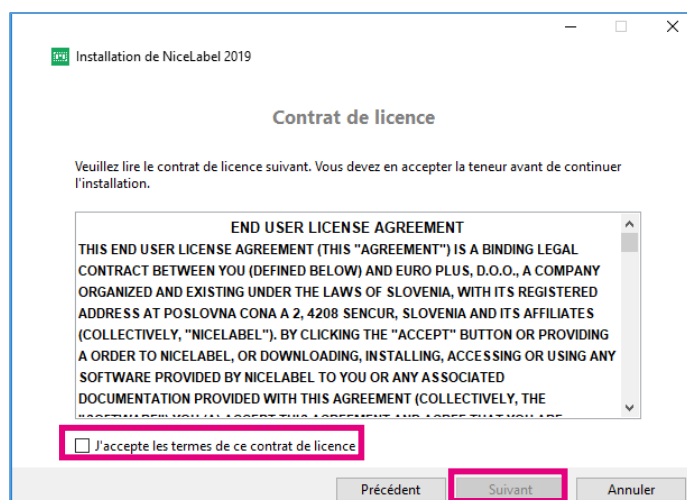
Installation de NiceLabel 2019

Contrat de licence

Veuillez lire le contrat de licence suivant. Vous devez en accepter la teneur avant de continuer l'installation.

END USER LICENSE AGREEMENT
THIS END USER LICENSE AGREEMENT (THIS "AGREEMENT") IS A BINDING LEGAL CONTRACT BETWEEN YOU (DEFINED BELOW) AND EURO PLUS, D.O.O., A COMPANY ORGANIZED AND EXISTING UNDER THE LAWS OF SLOVENIA, WITH ITS REGISTERED ADDRESS AT POSLOVNA CONA A 2, 4208 SENCUR, SLOVENIA AND ITS AFFILIATES (COLLECTIVELY, "NICELABEL"). BY CLICKING THE "ACCEPT" BUTTON OR PROVIDING A ORDER TO NICELABEL, OR DOWNLOADING, INSTALLING, ACCESSING OR USING ANY SOFTWARE PROVIDED BY NICELABEL TO YOU OR ANY ASSOCIATED DOCUMENTATION PROVIDED WITH THIS AGREEMENT (COLLECTIVELY, THE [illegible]

J'accepte les termes de ce contrat de licence

Précédent Suivant Annuler